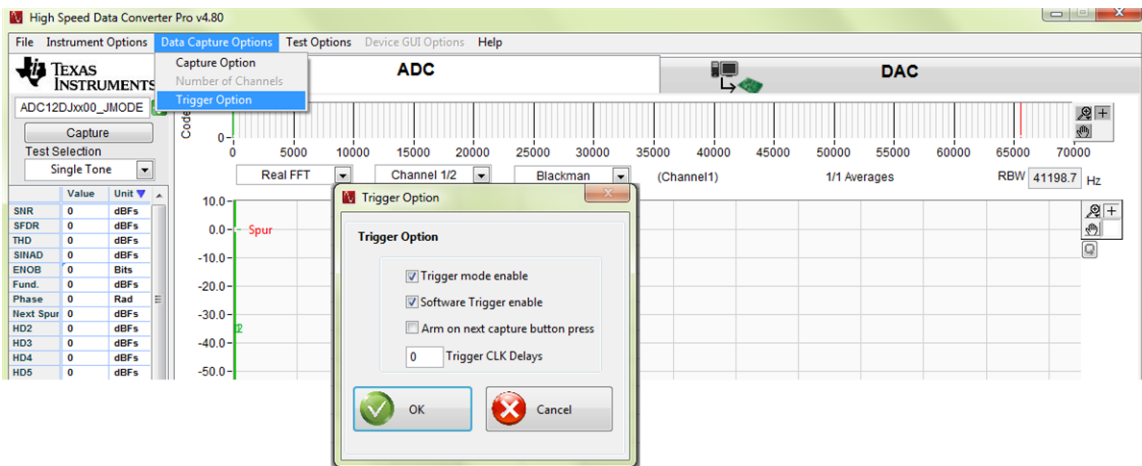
High Speed Data Converter Pro v4.80

File Instrument Options Data Capture Options Test Options Device GUI Options Help

Capture Option
Number of Channels
Trigger Option

TEXAS INSTRUMENTS

ADC

DAC

ADC12DJxx00_JMODE

Capture

Test Selection

Single Tone

Code

0

0 5000 10000 15000 20000 25000 30000 35000 40000 45000 50000 55000 60000 65000 70000

Real FFT

Channel 1/2

Blackman

(Channel1)

1/1 Averages

RBW 41198.7 Hz

| | Value | Unit |
|---|---|---|
| SNR | 0 | dBFs |
| SFDR | 0 | dBFs |
| THD | 0 | dBFs |
| SINAD | 0 | dBFs |
| ENOB | 0 | Bits |
| Fund. | 0 | dBFs |
| Phase | 0 | Rad |
| Next Spur | 0 | dBFs |
| HD2 | 0 | dBFs |
| HD3 | 0 | dBFs |
| HD4 | 0 | dBFs |
| HD5 | 0 | dBFs |

10.0
0.0 Spur
-10.0
-20.0
-30.0
-40.0
-50.0

2

Trigger Option

Trigger Option

Trigger mode enable
Software Trigger enable
Arm on next capture button press
0 Trigger CLK Delays

OK

Cancel